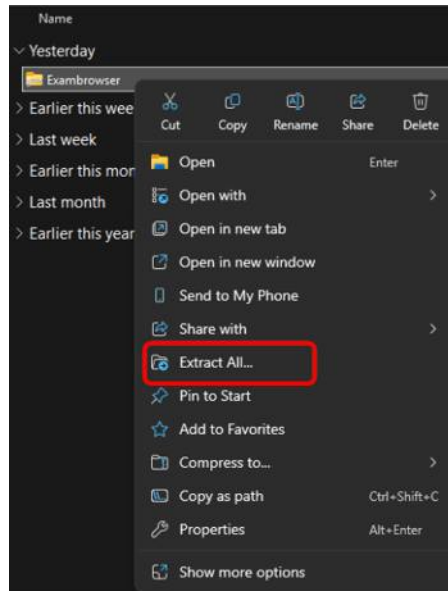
Name
Yesterday
Exambrowser
Earlier this wee
Last week
Earlier this mon
Last month
Earlier this year

Cut
Copy
Rename
Share
Delete

Open Enter
Open with
Open in new tab
Open in new window
Send to My Phone
Share with
Extract All...
Pin to Start
Add to Favorites
Compress to...
Copy as path Ctrl+Shift+C
Properties Alt+Enter
Show more options